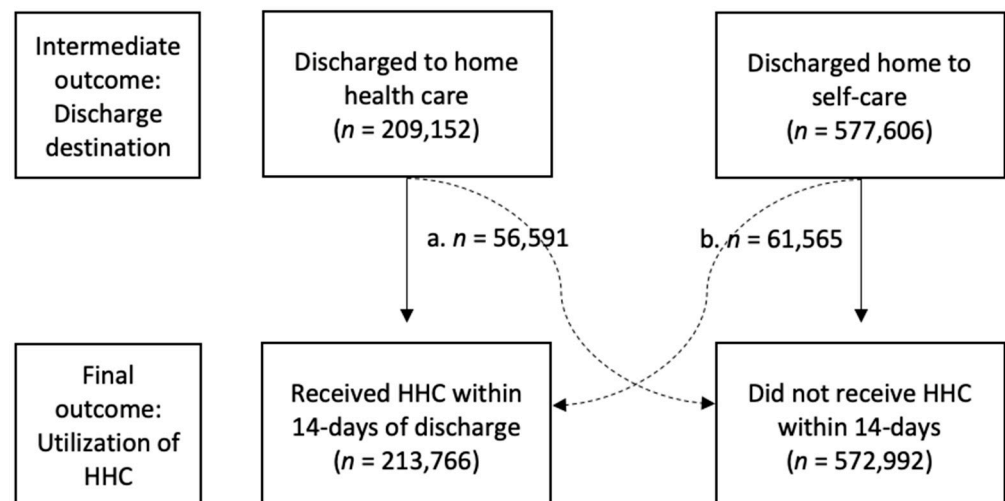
Intermediate outcome: Discharge destination

Discharged to home health care ($n$ = 209,152)

Discharged home to self-care ($n$ = 577,606)

a. $n$ = 56,591

b. $n$ = 61,565

Final outcome: Utilization of HHC

Received HHC within 14-days of discharge ($n$ = 213,766)

Did not receive HHC within 14-days ($n$ = 572,992)